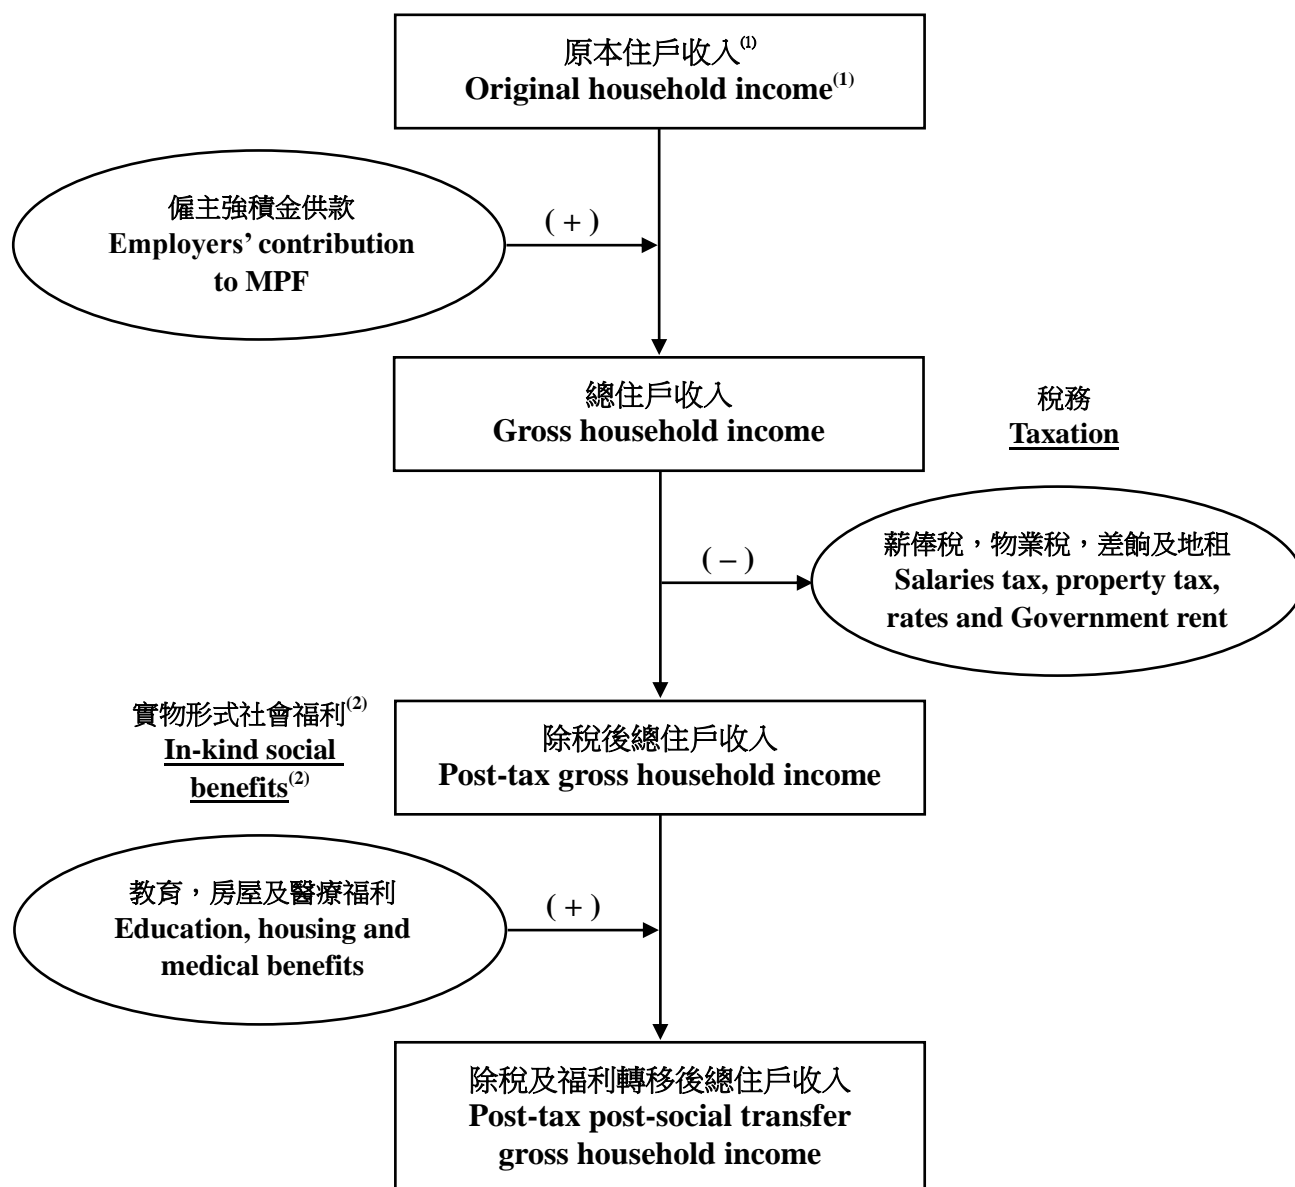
原本住戶收入$^{(1)}$
**Original household income$^{(1)}$**

僱主強積金供款
**Employers' contribution to MPF**

( + )

總住戶收入
**Gross household income**

稅務
**Taxation**

( − )

薪俸稅，物業稅，差餉及地租
**Salaries tax, property tax, rates and Government rent**

實物形式社會福利$^{(2)}$
**In-kind social benefits$^{(2)}$**

除稅後總住戶收入
**Post-tax gross household income**

教育，房屋及醫療福利
**Education, housing and medical benefits**

( + )

除稅及福利轉移後總住戶收入
**Post-tax post-social transfer gross household income**